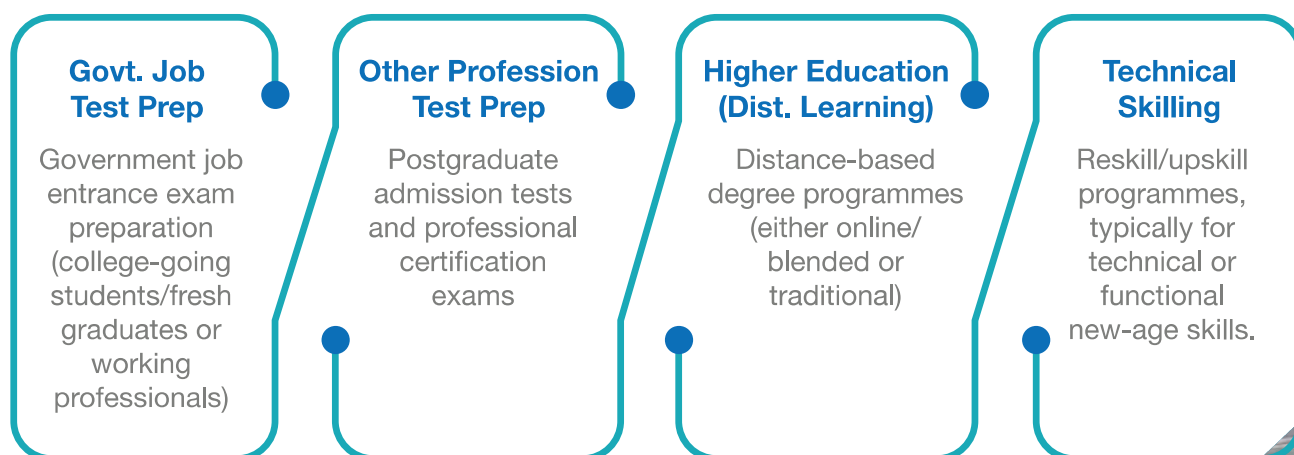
Govt. Job Test Prep

Government job entrance exam preparation (college-going students/fresh graduates or working professionals)

Other Profession Test Prep

Postgraduate admission tests and professional certification exams

Higher Education (Dist. Learning)

Distance-based degree programmes (either online/ blended or traditional)

Technical Skilling

Reskill/upskill programmes, typically for technical or functional new-age skills.